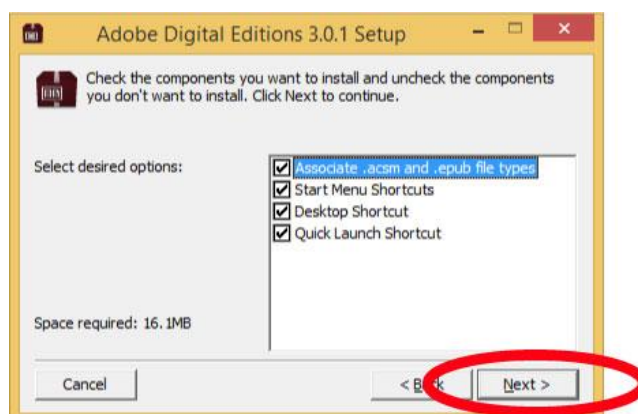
Adobe Digital Editions 3.0.1 Setup

Check the components you want to install and uncheck the components you don't want to install. Click Next to continue.

Select desired options:

Associate .acsm and .epub file types
Start Menu Shortcuts
Desktop Shortcut
Quick Launch Shortcut

Space required: 16.1MB

Cancel

< Back

Next >